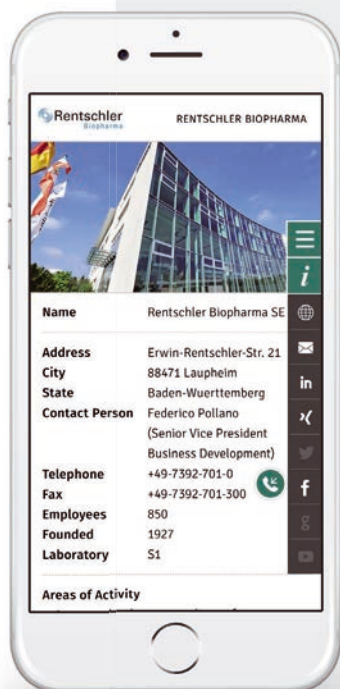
Rentschler
Biopharma

RENTSCHLER BIOPHARMA

| | |
|---|---|
| Name | Rentschler Biopharma SE |
| Address | Erwin-Rentschler-Str. 21 |
| City | 88471 Laupheim |
| State | Baden-Wuerttemberg |
| Contact Person | Federico Pollano (Senior Vice President Business Development) |
| Telephone | +49-7392-701-0 |
| Fax | +49-7392-701-300 |
| Employees | 850 |
| Founded | 1927 |
| Laboratory | S1 |

Areas of Activity

i

in

f

g